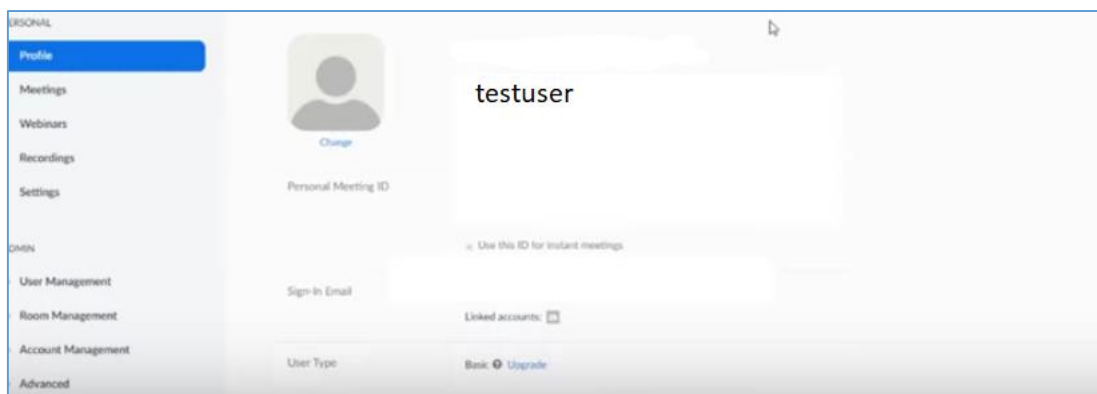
ERSONAL

Profile

Meetings

Webinars

Recordings

Settings

DMIN

User Management

Room Management

Account Management

Advanced

Change

testuser

Personal Meeting ID

Use this ID for instant meetings

Sign-In Email

Linked accounts:

User Type

Basic Upgrade